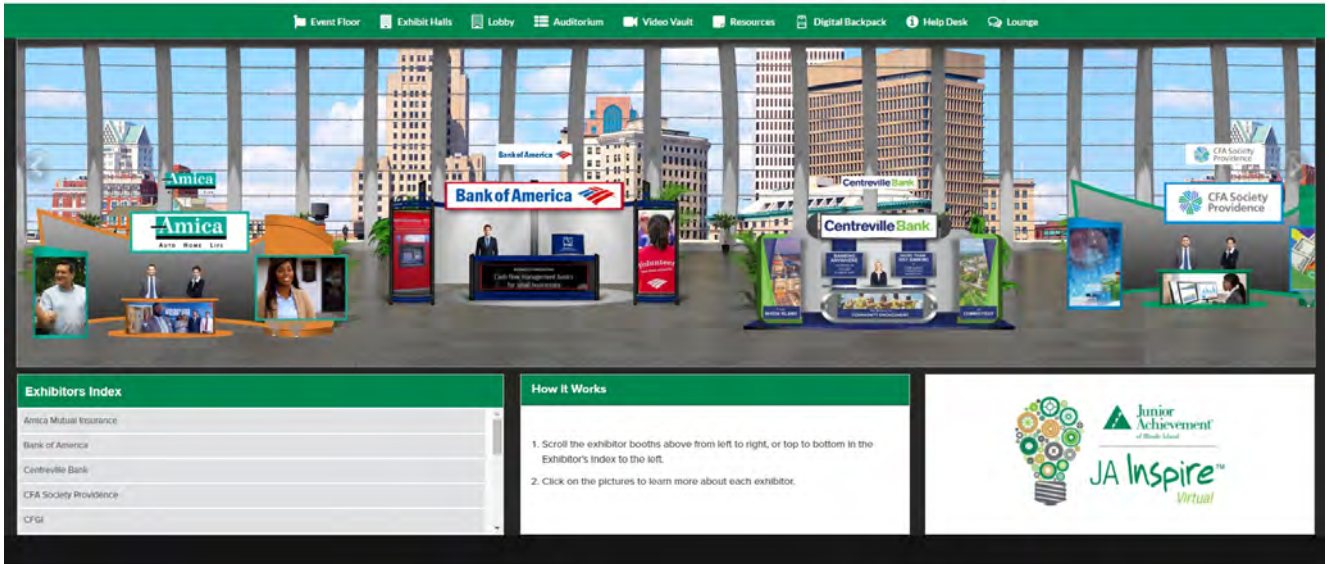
Event Floor Exhibit Halls Lobby Auditorium Video Vault Resources Digital Backpack Help Desk Lounge

Amica

Amica
AUTO HOME LIFE

Bank of America

Bank of America

Cash flow management basics for small businesses

Volunteer

Centreville Bank

Centreville Bank

COMMUNITY ENGAGEMENT

CFA Society Providence

CFA Society Providence

Exhibitors Index

Amica Mutual Insurance
Bank of America
Centreville Bank
CFA Society Providence
CFGI

How It Works

1. Scroll the exhibitor booths above from left to right, or top to bottom in the Exhibitor's Index to the left.
2. Click on the pictures to learn more about each exhibitor.

Junior Achievement of Rhode Island

JA Inspire™
Virtual